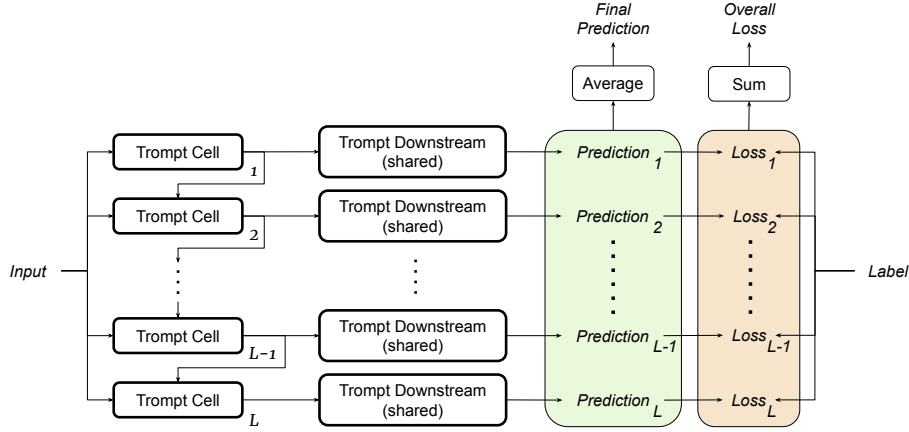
Final Prediction

Overall Loss

Average

Sum

Input

Trompt Cell $_1$

Trompt Cell $_2$

Trompt Cell $_{L-1}$

Trompt Cell $_L$

Trompt Downstream (shared)

Trompt Downstream (shared)

Trompt Downstream (shared)

Trompt Downstream (shared)

Prediction $_1$

Prediction $_2$

Prediction $_{L-1}$

Prediction $_L$

Loss $_1$

Loss $_2$

Loss $_{L-1}$

Loss $_L$

Label